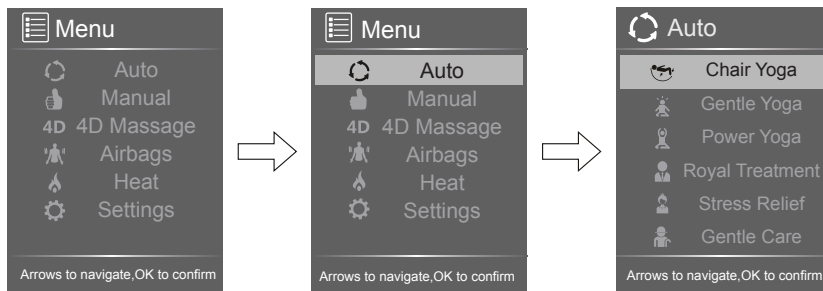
Menu
Auto
Manual
4D 4D Massage
Airbags
Heat
Settings
Arrows to navigate,OK to confirm

Menu
Auto
Manual
4D 4D Massage
Airbags
Heat
Settings
Arrows to navigate,OK to confirm

Auto
Chair Yoga
Gentle Yoga
Power Yoga
Royal Treatment
Stress Relief
Gentle Care
Arrows to navigate,OK to confirm